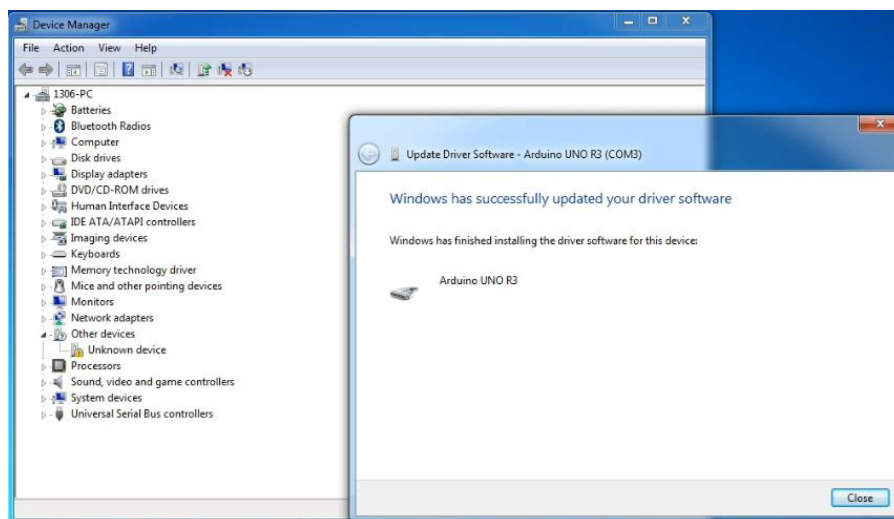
Device Manager

File Action View Help

1306-PC
Batteries
Bluetooth Radios
Computer
Disk drives
Display adapters
DVD/CD-ROM drives
Human Interface Devices
IDE ATA/ATAPI controllers
Imaging devices
Keyboards
Memory technology driver
Mice and other pointing devices
Monitors
Network adapters
Other devices
Unknown device
Processors
Sound, video and game controllers
System devices
Universal Serial Bus controllers

Update Driver Software - Arduino UNO R3 (COM3)

Windows has successfully updated your driver software

Windows has finished installing the driver software for this device:

Arduino UNO R3

Close